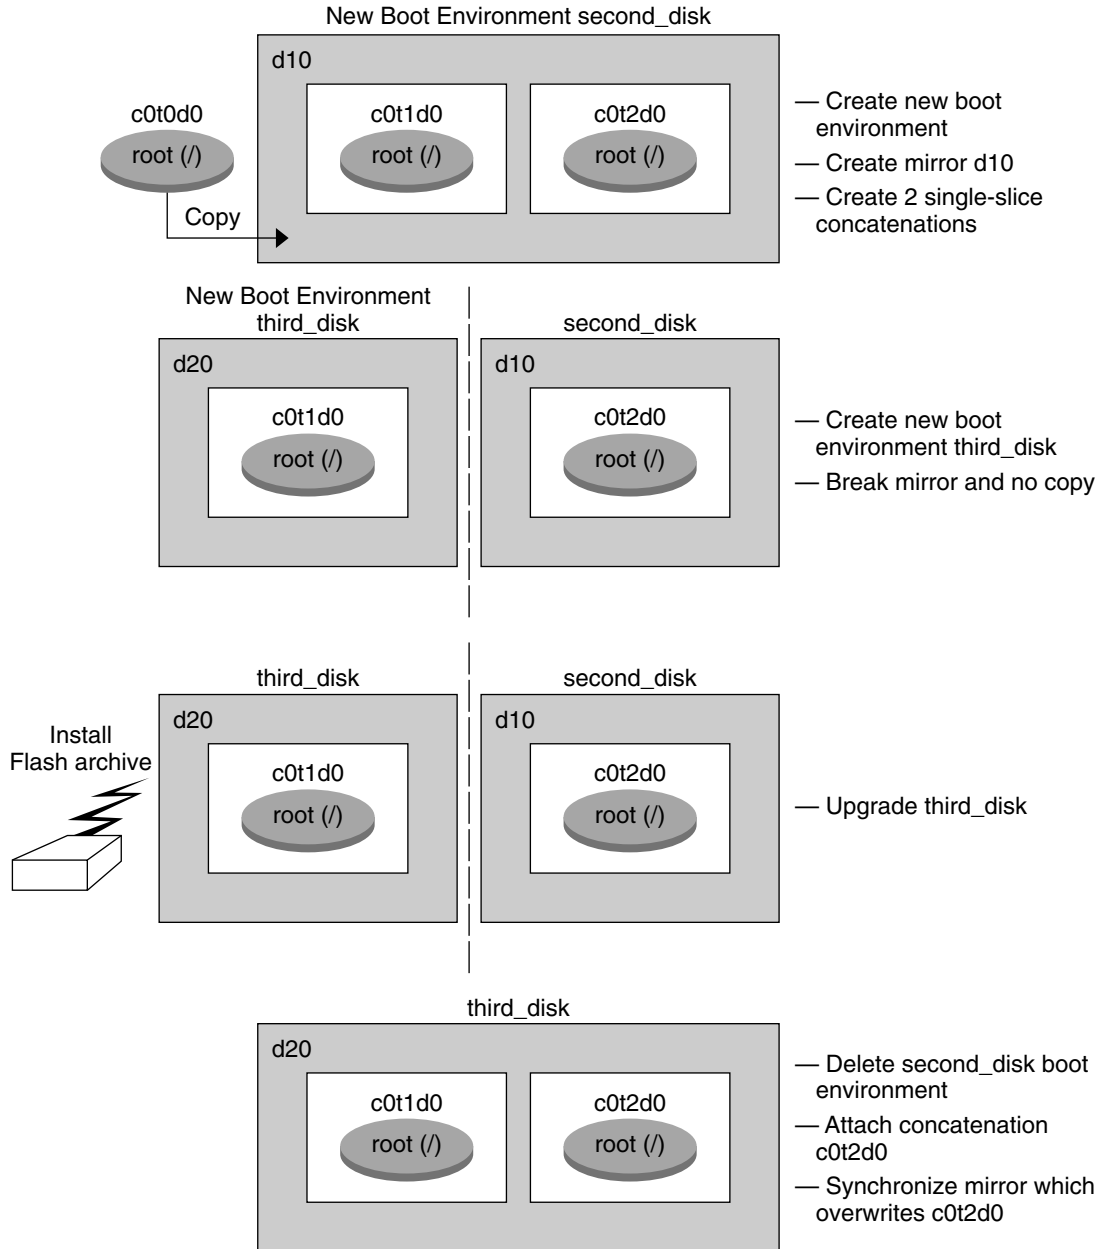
New Boot Environment second_disk

d10

c0t0d0

root (/)

Copy

c0t1d0

root (/)

c0t2d0

root (/)

— Create new boot environment

— Create mirror d10

— Create 2 single-slice concatenations

New Boot Environment third_disk

d20

c0t1d0

root (/)

second_disk

d10

c0t2d0

root (/)

— Create new boot environment third_disk

— Break mirror and no copy

third_disk

d20

Install Flash archive

c0t1d0

root (/)

second_disk

d10

c0t2d0

root (/)

— Upgrade third_disk

third_disk

d20

c0t1d0

root (/)

c0t2d0

root (/)

— Delete second_disk boot environment

— Attach concatenation c0t2d0

— Synchronize mirror which overwrites c0t2d0